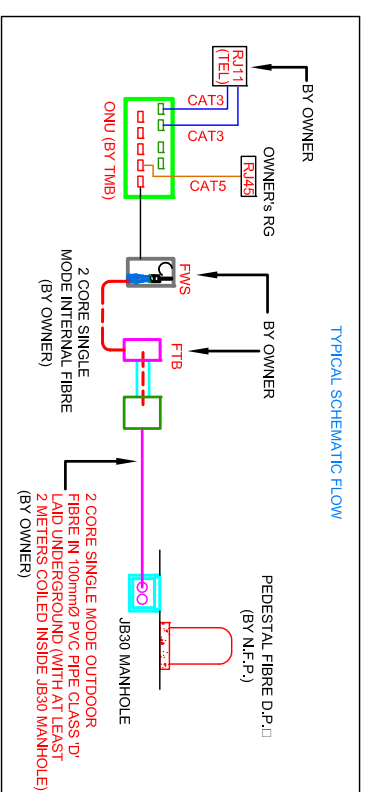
BY OWNER

RJ11 (TEL)

CAT3

CAT3

ONU (BY TMB)

OWNER's RG

RJ45

CAT5

FWS

BY OWNER

2 CORE SINGLE MODE INTERNAL FIBRE (BY OWNER)

FTB

BY OWNER

TYPICAL SCHEMATIC FLOW

2 CORE SINGLE MODE OUTDOOR FIBRE IN 100mmØ PVC PIPE CLASS 'D' LAID UNDERGROUND (WITH AT LEAST 2 METERS COILED INSIDE JB30 MANHOLE) (BY OWNER)

JB30 MANHOLE

PEDESTAL FIBRE D.P.□ (BY N.F.P.)